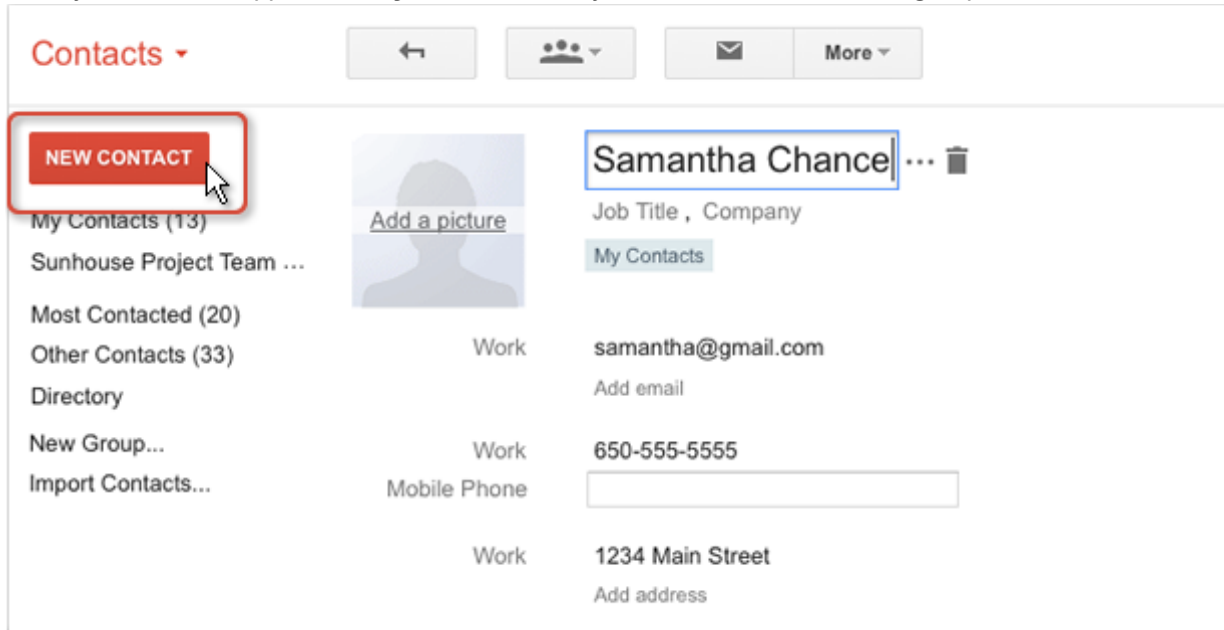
Contacts

More

NEW CONTACT

My Contacts (13)

Sunhouse Project Team ...

Most Contacted (20)

Other Contacts (33)

Directory

New Group...

Import Contacts...

Add a picture

Samantha Chance

Job Title , Company

My Contacts

Work samantha@gmail.com

Add email

Work 650-555-5555

Mobile Phone

Work 1234 Main Street

Add address